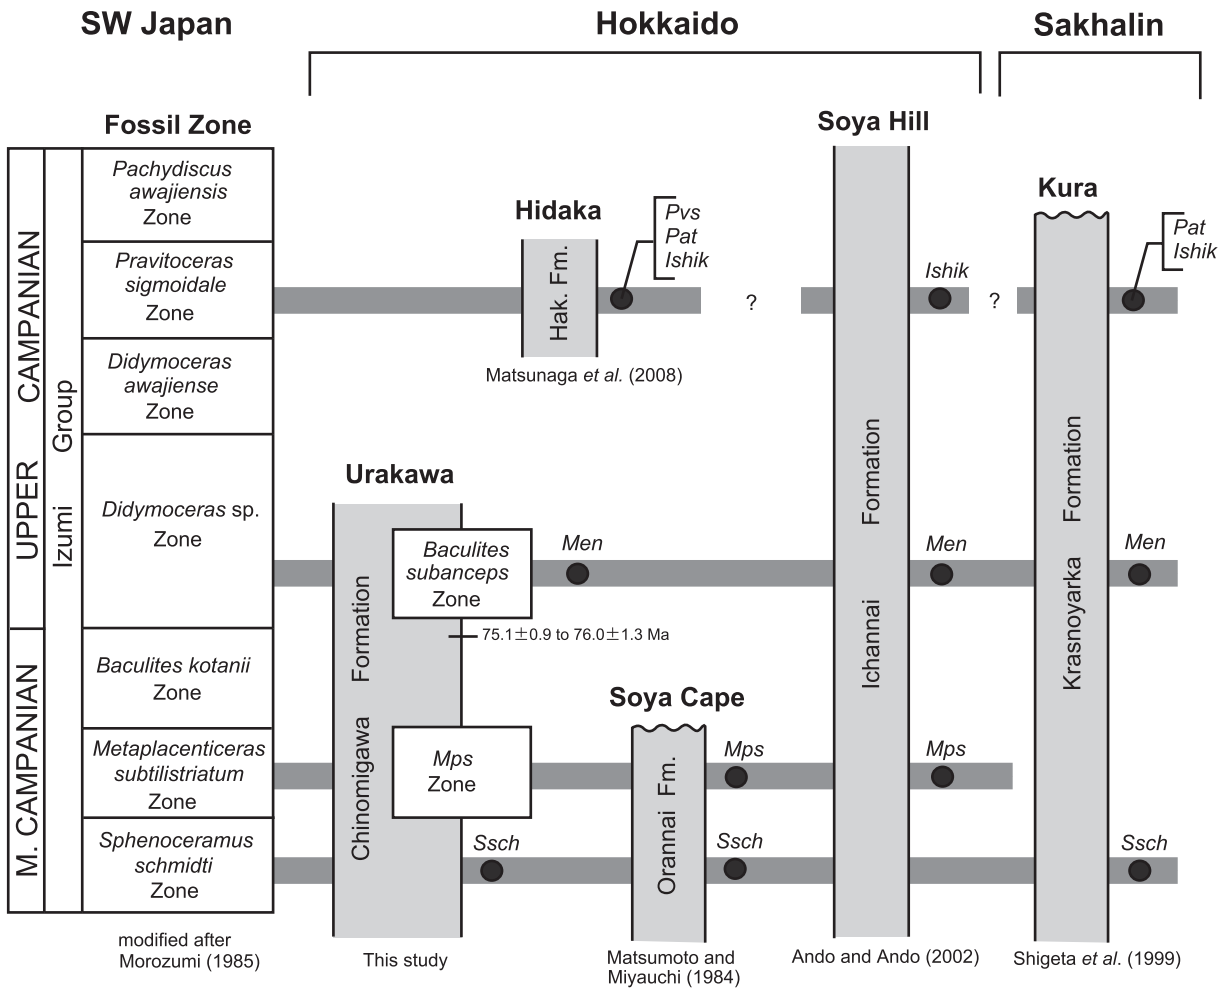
SW Japan

Hokkaido

Sakhalin

Fossil Zone

UPPER CAMPANIAN

M. CAMPANIAN

Izumi Group

| Fossil Zone |
|---|
| *Pachydiscus awajiensis* Zone |
| *Pravitoceras sigmoidale* Zone |
| *Didymoceras awajiense* Zone |
| *Didymoceras* sp. Zone |
| *Baculites kotanii* Zone |
| *Metaplacenticeras subtilistriatum* Zone |
| *Sphenoceramus schmidti* Zone |

modified after Morozumi (1985)

Hidaka

Hak. Fm.

*Pvs*
*Pat*
*Ishik*

Matsunaga *et al.* (2008)

?

Soya Hill

*Ishik*

?

Ichannai Formation

*Men*

*Mps*

Ando and Ando (2002)

Kura

*Pat*
*Ishik*

Krasnoyarka Formation

*Men*

*Ssch*

Shigeta *et al.* (1999)

Urakawa

Chinomigawa Formation

*Baculites subanceps* Zone

*Men*

75.1±0.9 to 76.0±1.3 Ma

*Mps* Zone

*Ssch*

This study

Soya Cape

Orannai Fm.

*Mps*

*Ssch*

Matsumoto and Miyauchi (1984)